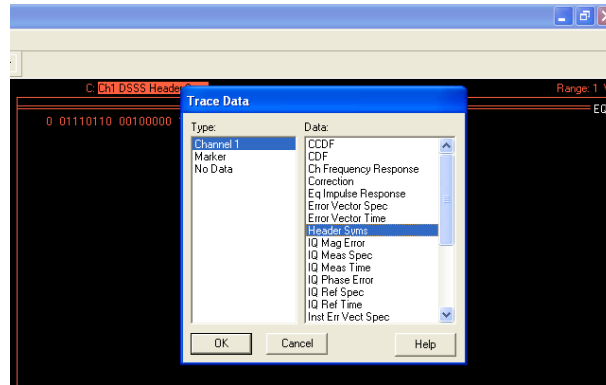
C: Ch1 DSSS Header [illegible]

Range: 1 V

EQ

0 01110110 00100000

Trace Data

Type:

Channel 1
Marker
No Data

Data:

CCDF
CDF
Ch Frequency Response
Correction
Eq Impulse Response
Error Vector Spec
Error Vector Time
Header Syms
IQ Mag Error
IQ Meas Spec
IQ Meas Time
IQ Phase Error
IQ Ref Spec
IQ Ref Time
Inst Err Vect Spec

OK

Cancel

Help